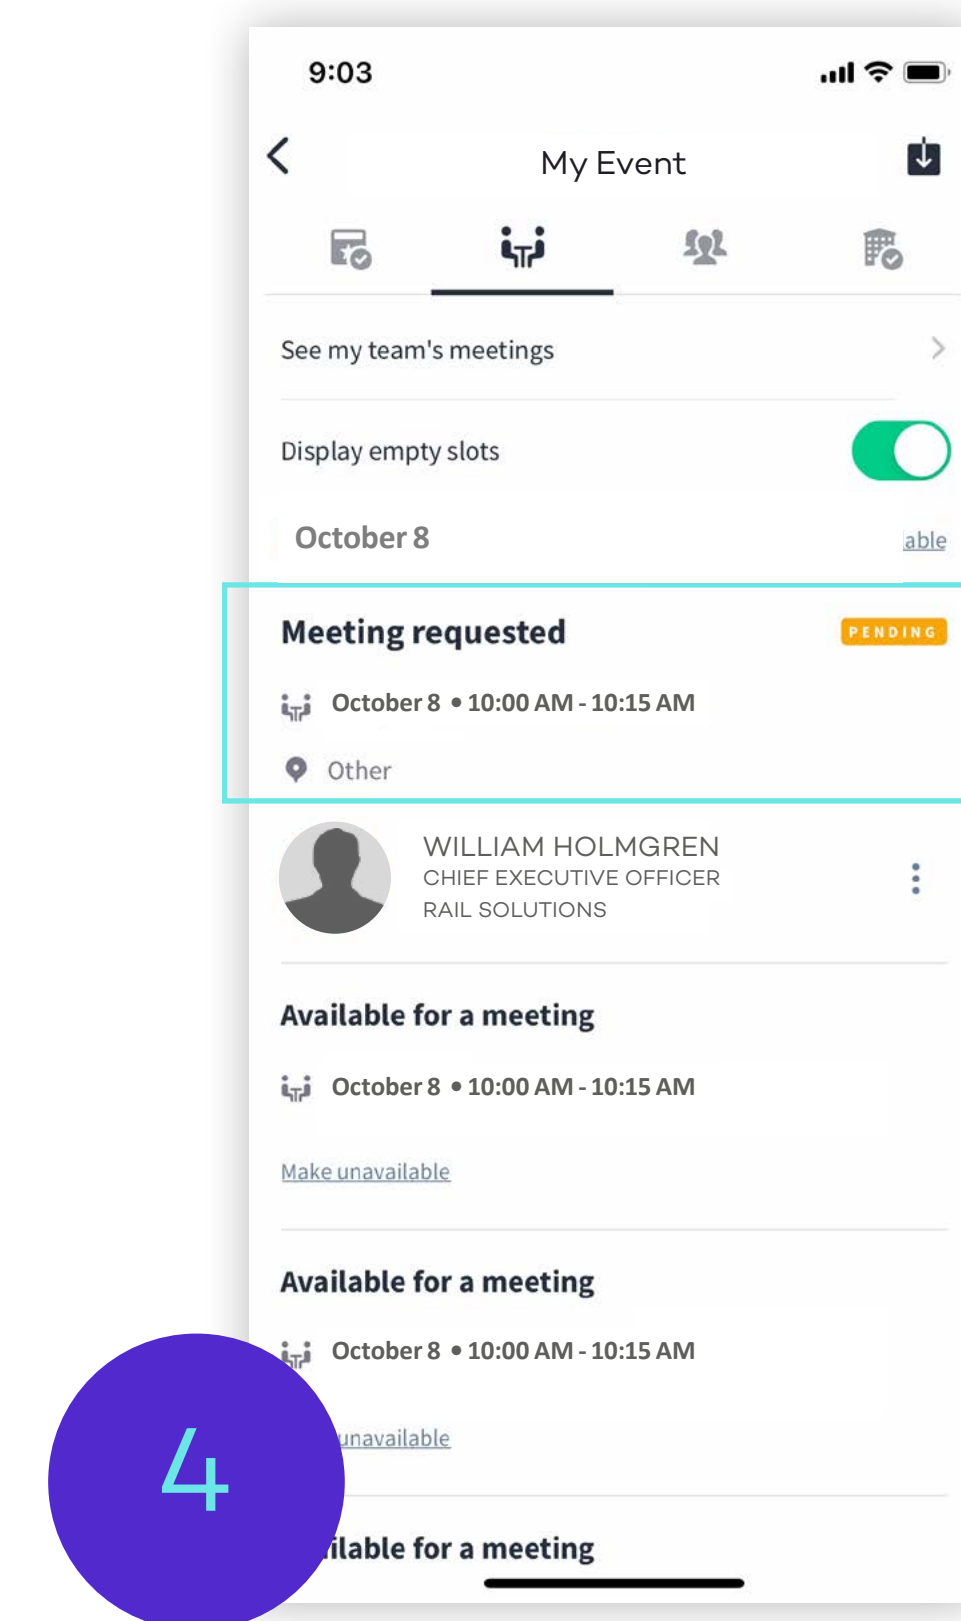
9:03

My Event

See my team's meetings

Display empty slots

October 8

able

Meeting requested

PENDING

October 8 • 10:00 AM - 10:15 AM

Other

WILLIAM HOLMGREN
CHIEF EXECUTIVE OFFICER
RAIL SOLUTIONS

Available for a meeting

October 8 • 10:00 AM - 10:15 AM

Make unavailable

Available for a meeting

October 8 • 10:00 AM - 10:15 AM

unavailable

ilable for a meeting

4